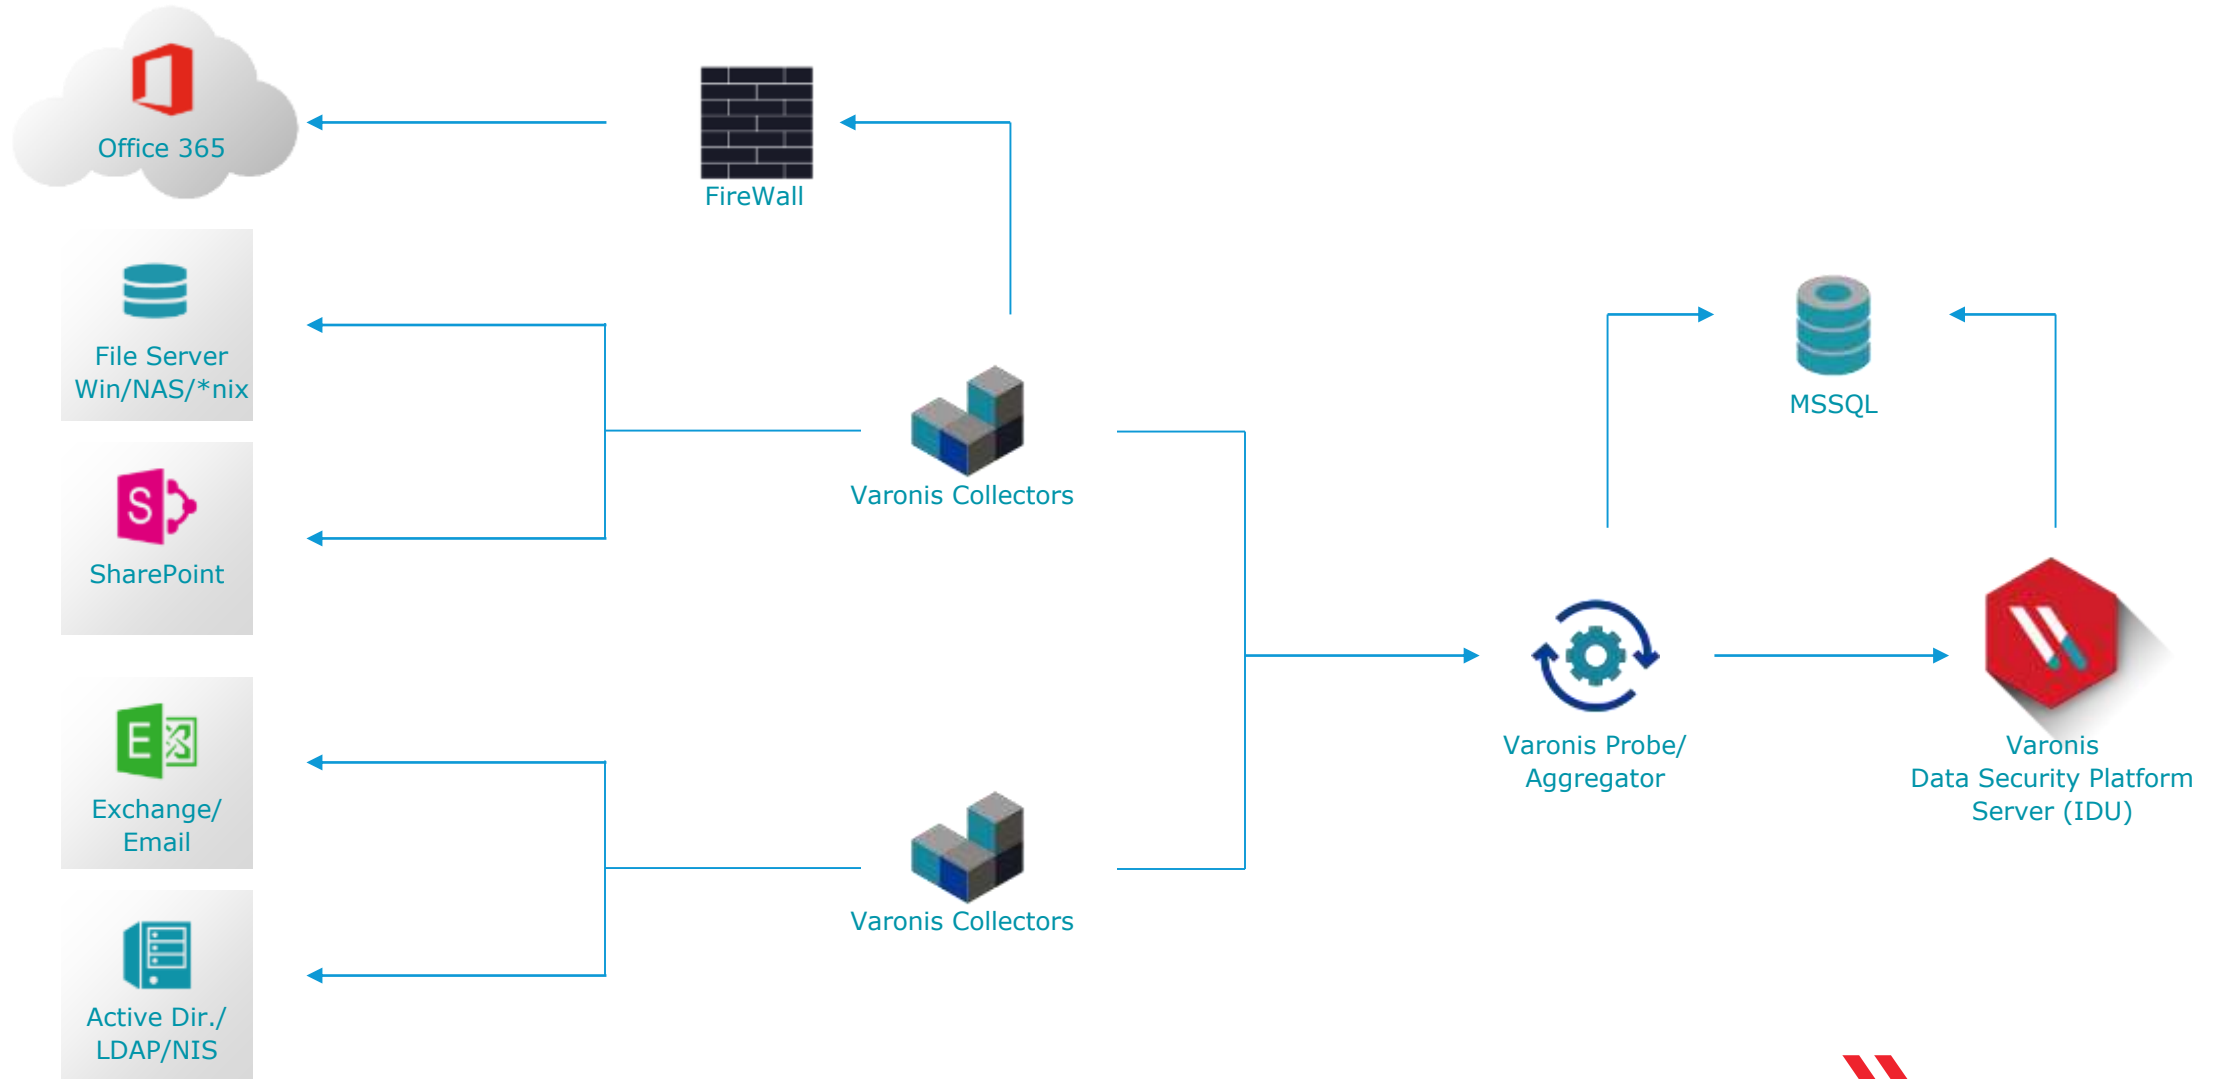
Office 365

FireWall

File Server
Win/NAS/*nix

SharePoint

Varonis Collectors

MSSQL

Varonis Probe/
Aggregator

Varonis
Data Security Platform
Server (IDU)

Exchange/
Email

Varonis Collectors

Active Dir./
LDAP/NIS